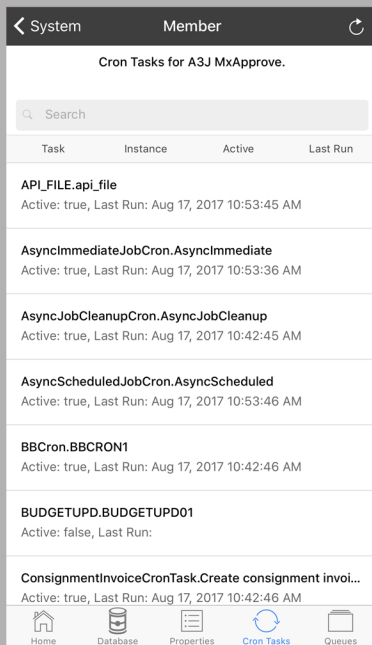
System

Member

Cron Tasks for A3J MxApprove.

Search

| Task | Instance | Active | Last Run |
|---|---|---|---|

API_FILE.api_file
Active: true, Last Run: Aug 17, 2017 10:53:45 AM

AsyncImmediateJobCron.AsyncImmediate
Active: true, Last Run: Aug 17, 2017 10:53:36 AM

AsyncJobCleanupCron.AsyncJobCleanup
Active: true, Last Run: Aug 17, 2017 10:42:45 AM

AsyncScheduledJobCron.AsyncScheduled
Active: true, Last Run: Aug 17, 2017 10:53:46 AM

BBCron.BBCRON1
Active: true, Last Run: Aug 17, 2017 10:42:46 AM

BUDGETUPD.BUDGETUPD01
Active: false, Last Run:

ConsignmentInvoiceCronTask.Create consignment invoi...
Active: true, Last Run: Aug 17, 2017 10:42:46 AM

Home
Database
Properties
Cron Tasks
Queues